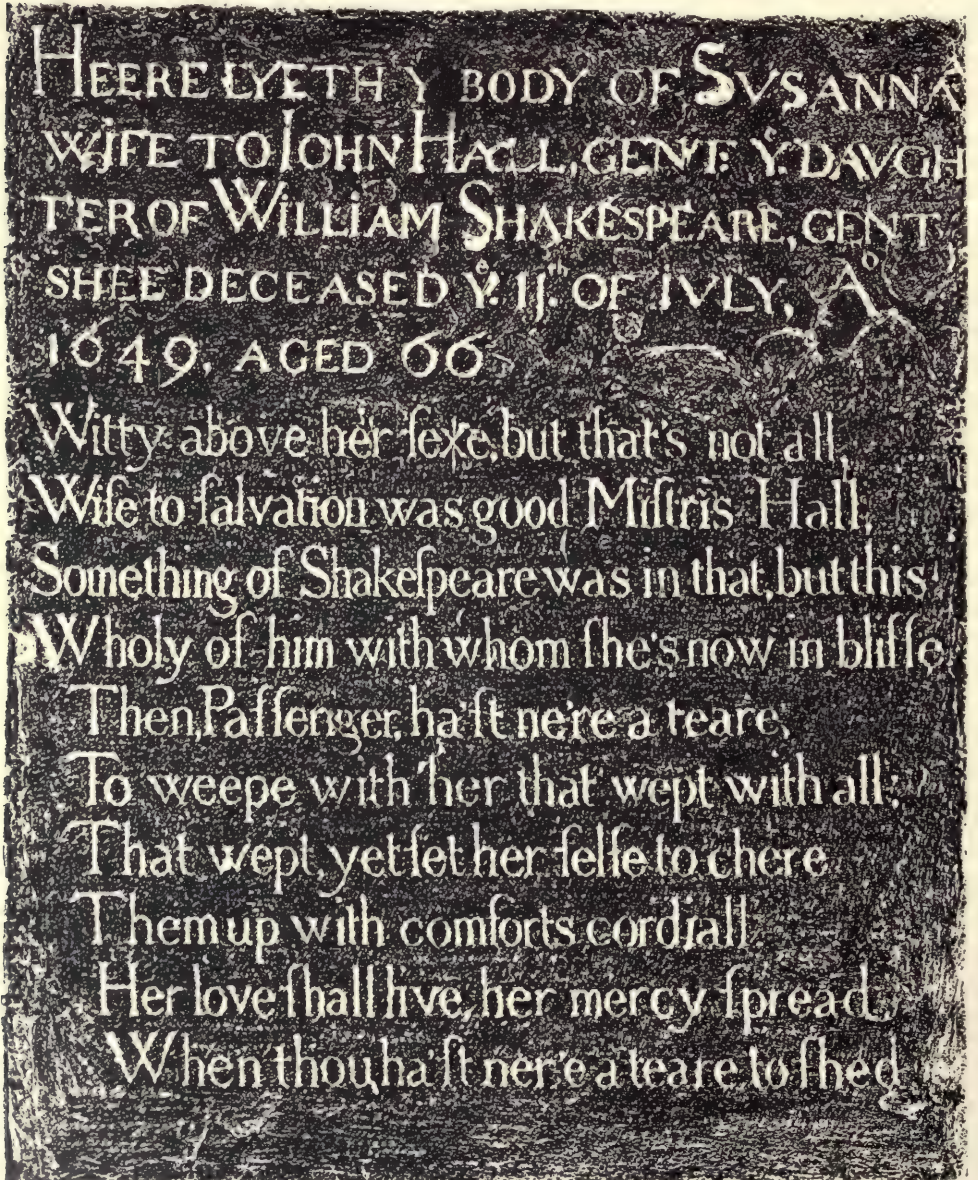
HEERE LYETH Y$^{E}$ BODY OF SVSANNA WIFE TO IOHN HALL, GENT: Y$^{E}$ DAVGHTER OF WILLIAM SHAKESPEARE, GENT. SHEE DECEASED Y$^{E}$ 11$^{TH}$ OF IVLY, A$^{O}$ 1649, AGED 66.

Witty above her ſexe, but that's not all,
Wiſe to ſalvation was good Miſtris Hall,
Something of Shakeſpeare was in that, but this
Wholy of him with whom ſhe's now in bliſſe.
Then, Paſſenger, ha'ſt ne're a teare,
To weepe with her that wept with all;
That wept, yet ſet her ſelfe to chere
Them up with comforts cordiall.
Her love ſhall live, her mercy ſpread,
When thou ha'ſt ne're a teare to ſhed.